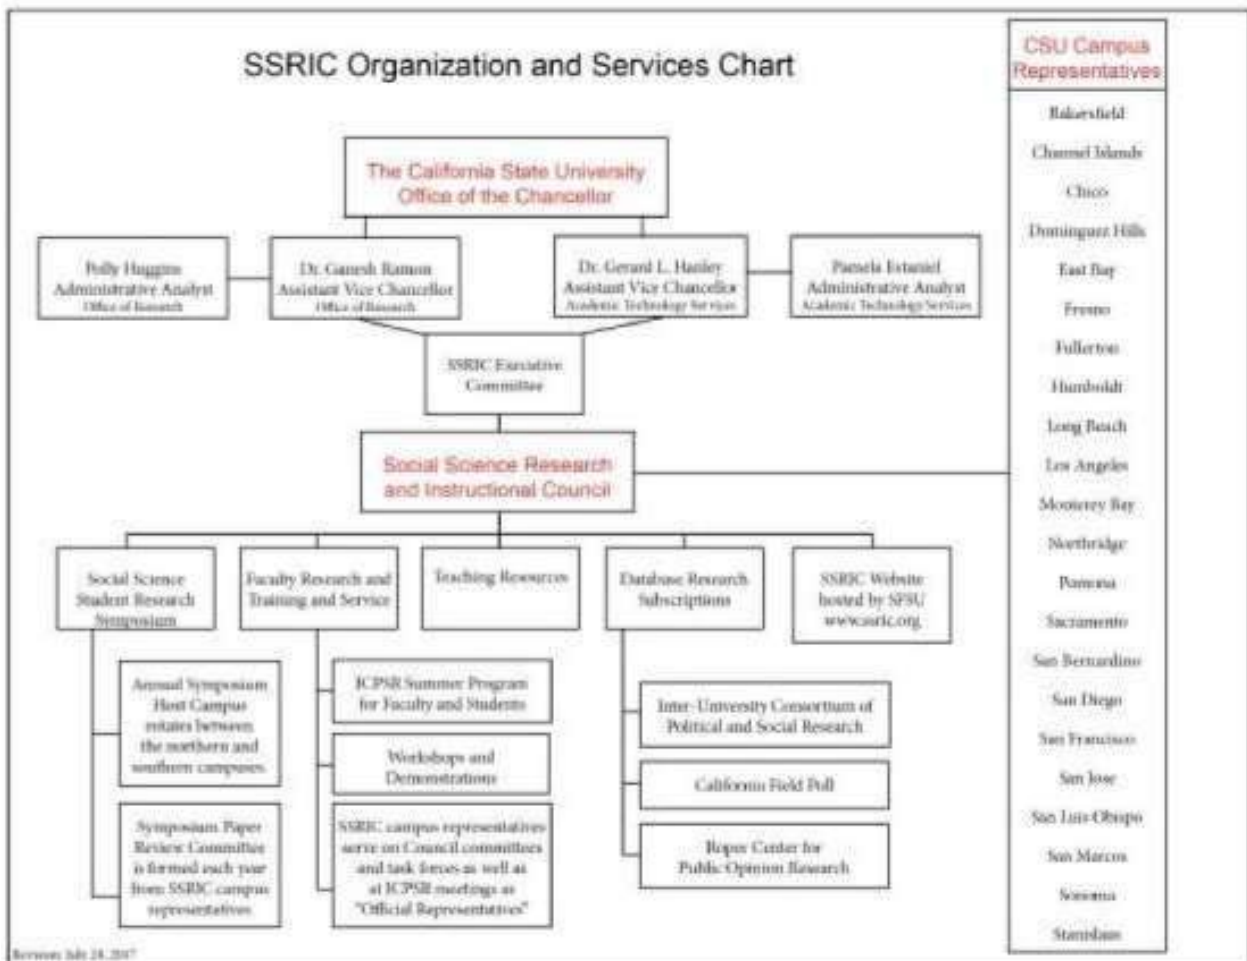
SSRIC Organization and Services Chart

The California State University Office of the Chancellor

Polly Huggins
Administrative Analyst
Office of Research

Dr. Ganesh Raman
Assistant Vice Chancellor
Office of Research

Dr. Gerard L. Hanley
Assistant Vice Chancellor
Academic Technology Services

Pamela Estaniel
Administrative Analyst
Academic Technology Services

SSRIC Executive Committee

Social Science Research and Instructional Council

Social Science Student Research Symposium

Annual Symposium Host Campus rotates between the northern and southern campuses

Symposium Paper Review Committee is formed each year from SSRIC campus representatives

Faculty Research and Training and Service

ICPSR Summer Program for Faculty and Students

Workshops and Demonstrations

SSRIC campus representatives serve on Council committees and task forces as well as at ICPSR meetings as "Official Representatives"

Teaching Resources

Database Research Subscriptions

Inter-University Consortium of Political and Social Research

California Field Poll

Roper Center for Public Opinion Research

SSRIC Website hosted by SFSU www.ssric.org

CSU Campus Representatives

Bakersfield
Channel Islands
Chico
Dominguez Hills
East Bay
Fresno
Fullerton
Humboldt
Long Beach
Los Angeles
Monterey Bay
Northridge
Pomona
Sacramento
San Bernardino
San Diego
San Francisco
San Jose
San Luis Obispo
San Marcos
Sonoma
Stanislaus

Revision: July 24, 2007